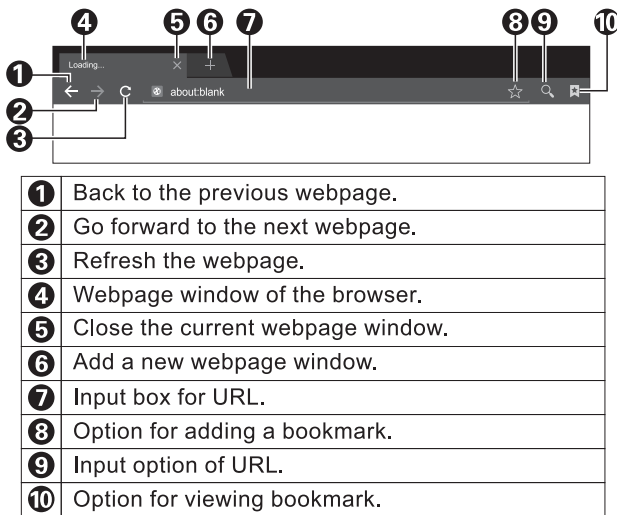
4 5 6 7 8 9 10

1 Loading...

2 about:blank

3

| 1 | Back to the previous webpage. |
|---|---|
| 2 | Go forward to the next webpage. |
| 3 | Refresh the webpage. |
| 4 | Webpage window of the browser. |
| 5 | Close the current webpage window. |
| 6 | Add a new webpage window. |
| 7 | Input box for URL. |
| 8 | Option for adding a bookmark. |
| 9 | Input option of URL. |
| 10 | Option for viewing bookmark. |